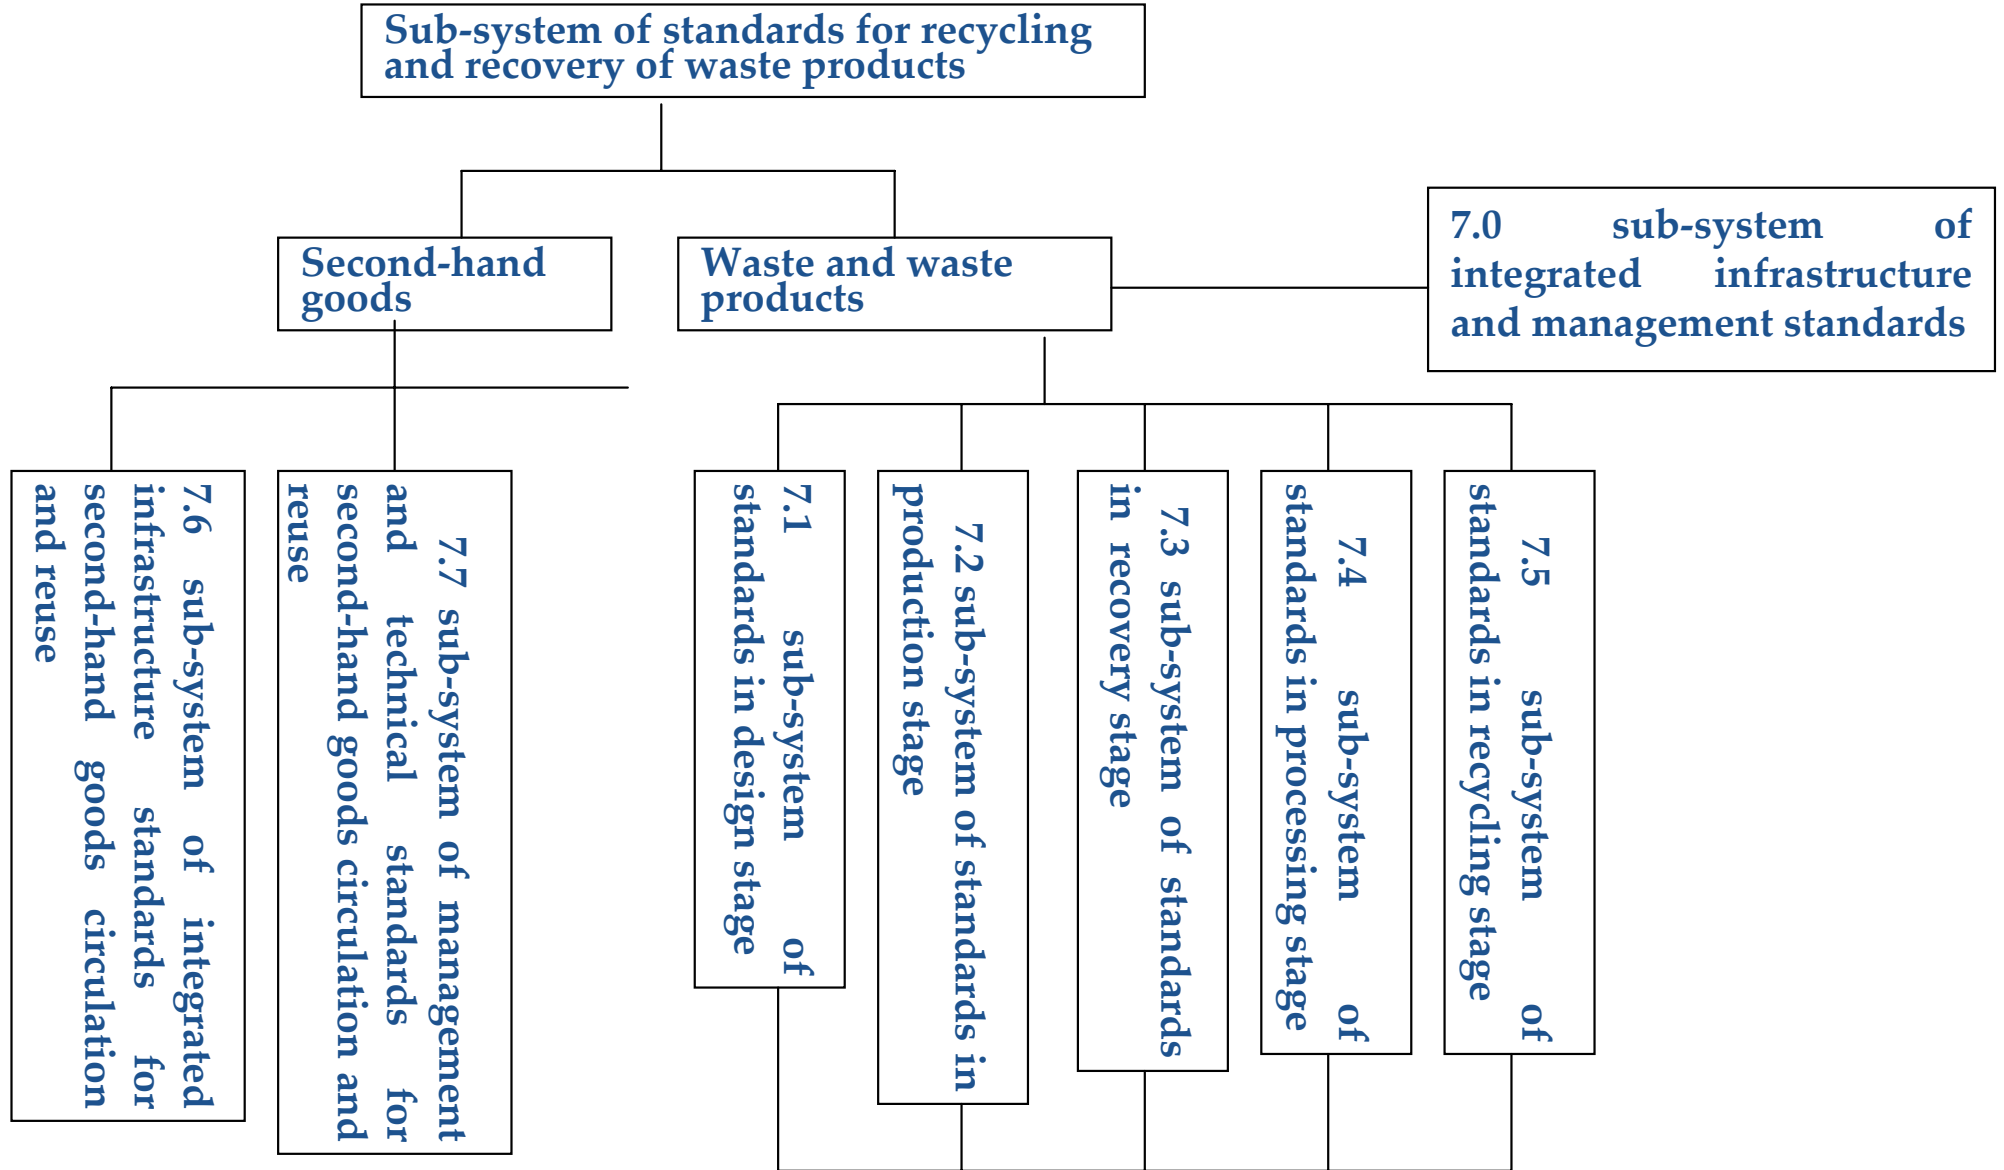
Sub-system of standards for recycling and recovery of waste products

Second-hand goods

Waste and waste products

7.0 sub-system of integrated infrastructure and management standards

7.6 sub-system of integrated infrastructure standards for second-hand goods circulation and reuse

7.7 sub-system of management and technical standards for second-hand goods circulation and reuse

7.1 sub-system of standards in design stage

7.2 sub-system of standards in production stage

7.3 sub-system of standards in recovery stage

7.4 sub-system of standards in processing stage

7.5 sub-system of standards in recycling stage